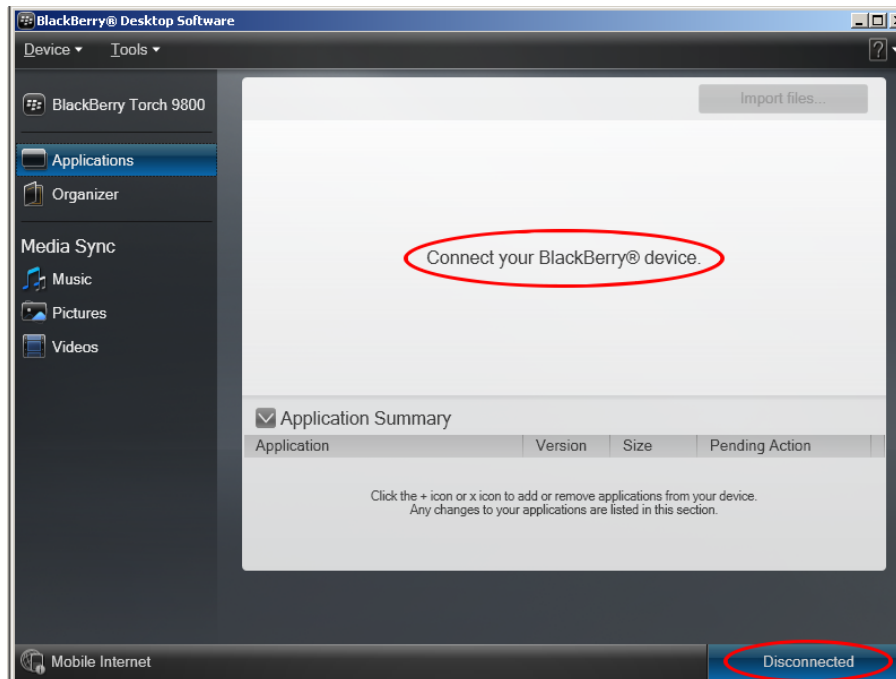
BlackBerry® Desktop Software

Device ▾ Tools ▾

?

BlackBerry Torch 9800

Applications

Organizer

Media Sync

Music

Pictures

Videos

Import files...

Connect your BlackBerry® device.

Application Summary

| Application | Version | Size | Pending Action |
|---|---|---|---|

Click the + icon or x icon to add or remove applications from your device. Any changes to your applications are listed in this section.

Mobile Internet

Disconnected